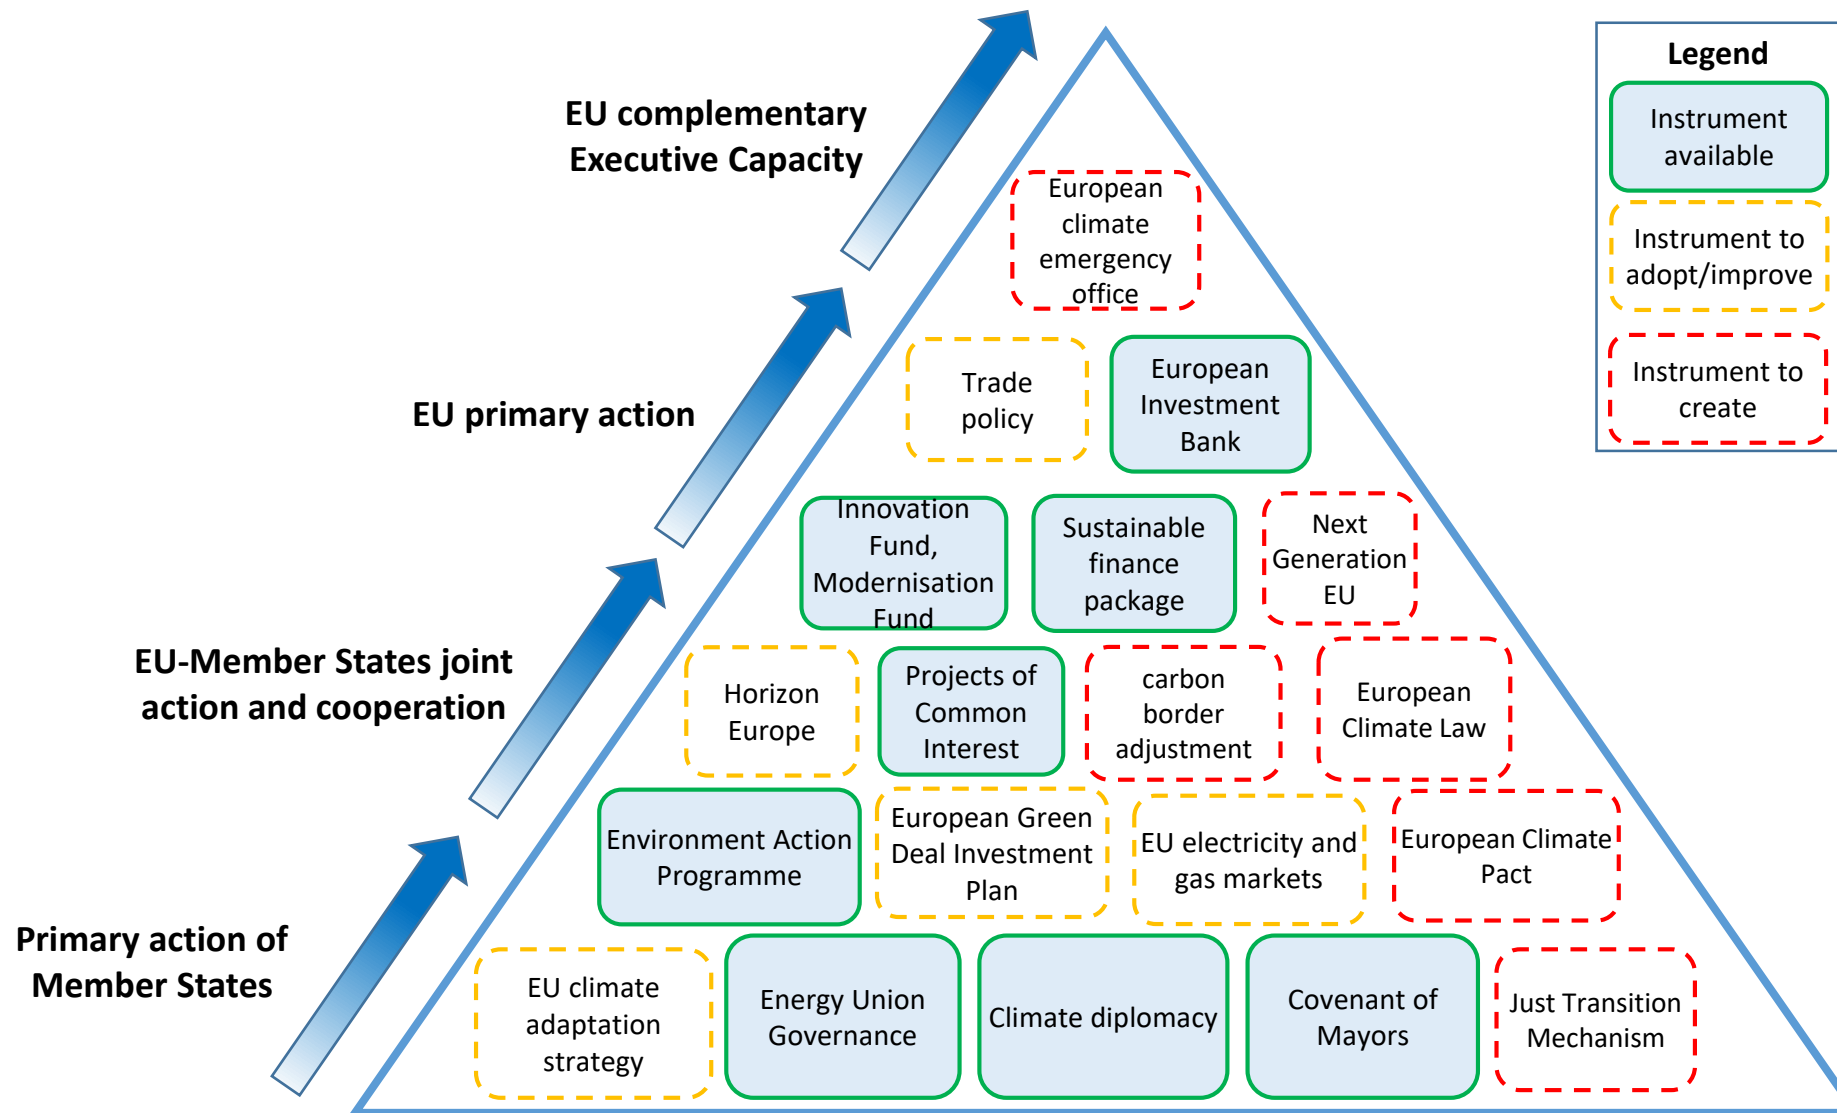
EU complementary Executive Capacity

EU primary action

EU-Member States joint action and cooperation

Primary action of Member States

Legend

Instrument available

Instrument to adopt/improve

Instrument to create

European climate emergency office

Trade policy

European Investment Bank

Innovation Fund, Modernisation Fund

Sustainable finance package

Next Generation EU

Horizon Europe

Projects of Common Interest

carbon border adjustment

European Climate Law

Environment Action Programme

European Green Deal Investment Plan

EU electricity and gas markets

European Climate Pact

EU climate adaptation strategy

Energy Union Governance

Climate diplomacy

Covenant of Mayors

Just Transition Mechanism